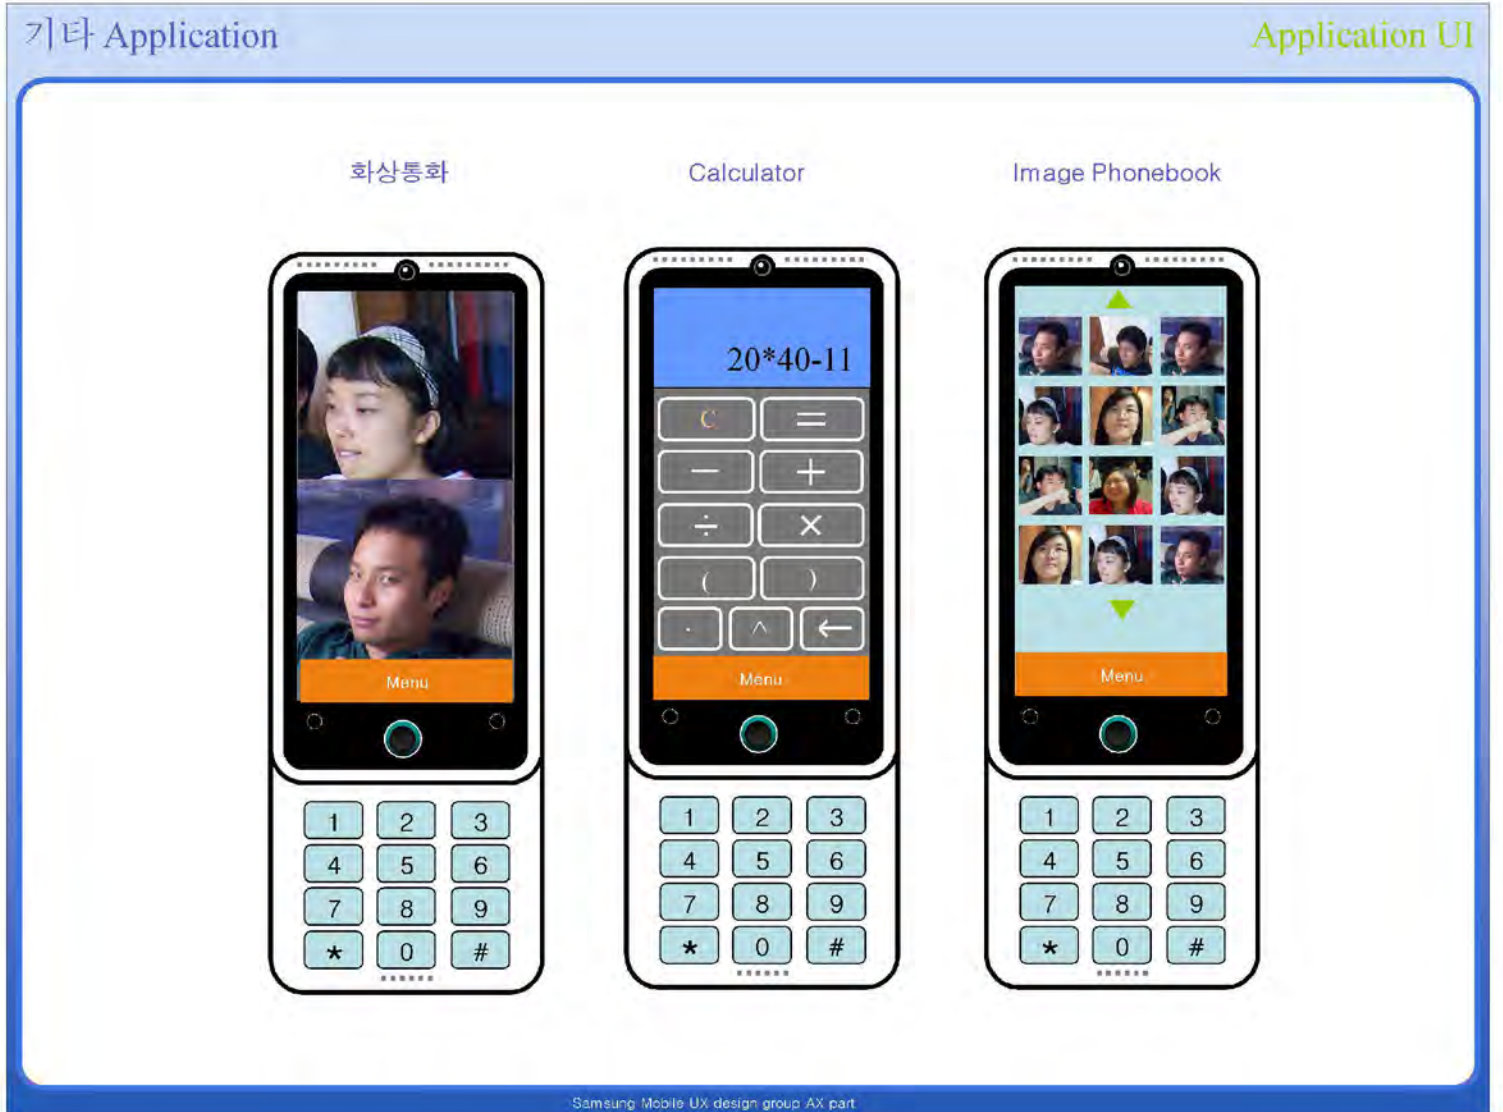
기타 Application

Application UI

화상통화

Calculator

Image Phonebook

Menu

1 2 3
4 5 6
7 8 9
* 0 #

20*40-11

C =
− +
÷ ×
( )
. ^ ←

Menu

1 2 3
4 5 6
7 8 9
* 0 #

Menu

1 2 3
4 5 6
7 8 9
* 0 #

Samsung Mobile UX design group AX part